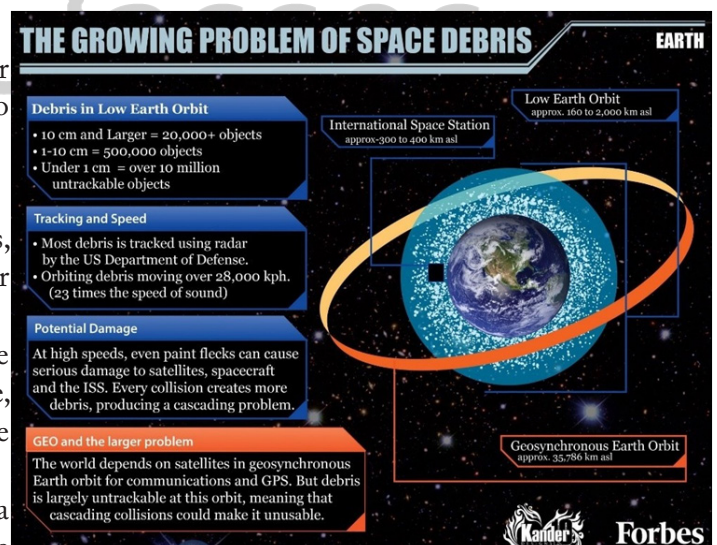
THE GROWING PROBLEM OF SPACE DEBRIS

EARTH

Debris in Low Earth Orbit

• 10 cm and Larger = 20,000+ objects
• 1-10 cm = 500,000 objects
• Under 1 cm = over 10 million untrackable objects

Tracking and Speed

• Most debris is tracked using radar by the US Department of Defense.
• Orbiting debris moving over 28,000 kph. (23 times the speed of sound)

Potential Damage

At high speeds, even paint flecks can cause serious damage to satellites, spacecraft and the ISS. Every collision creates more debris, producing a cascading problem.

GEO and the larger problem

The world depends on satellites in geosynchronous Earth orbit for communications and GPS. But debris is largely untrackable at this orbit, meaning that cascading collisions could make it unusable.

Low Earth Orbit
approx. 160 to 2,000 km asl

International Space Station
approx-300 to 400 km asl

Geosynchronous Earth Orbit
approx. 35,786 km asl

Kander

Forbes